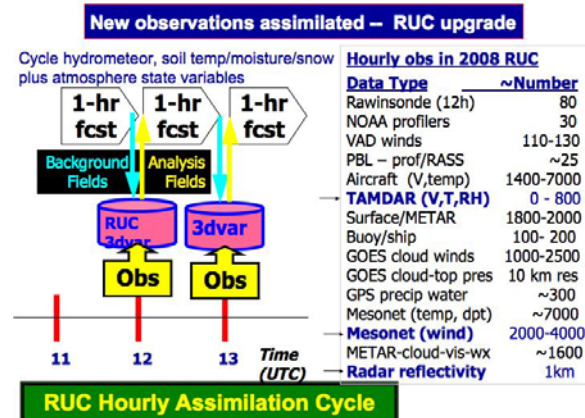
New observations assimilated -- RUC upgrade

Cycle hydrometeor, soil temp/moisture/snow plus atmosphere state variables

1-hr fcst

1-hr fcst

1-hr fcst

Background Fields

Analysis Fields

RUC 3dvar

3dvar

Obs

Obs

11

12

13

Time (UTC)

RUC Hourly Assimilation Cycle

Hourly obs in 2008 RUC

| Data Type | ~Number |
|---|---|
| Rawinsonde (12h) | 80 |
| NOAA profilers | 30 |
| VAD winds | 110-130 |
| PBL – prof/RASS | ~25 |
| Aircraft (V,temp) | 1400-7000 |
| TAMDAR (V,T,RH) | 0 - 800 |
| Surface/METAR | 1800-2000 |
| Buoy/ship | 100- 200 |
| GOES cloud winds | 1000-2500 |
| GOES cloud-top pres | 10 km res |
| GPS precip water | ~300 |
| Mesonet (temp, dpt) | ~7000 |
| Mesonet (wind) | 2000-4000 |
| METAR-cloud-vis-wx | ~1600 |
| Radar reflectivity | 1km |